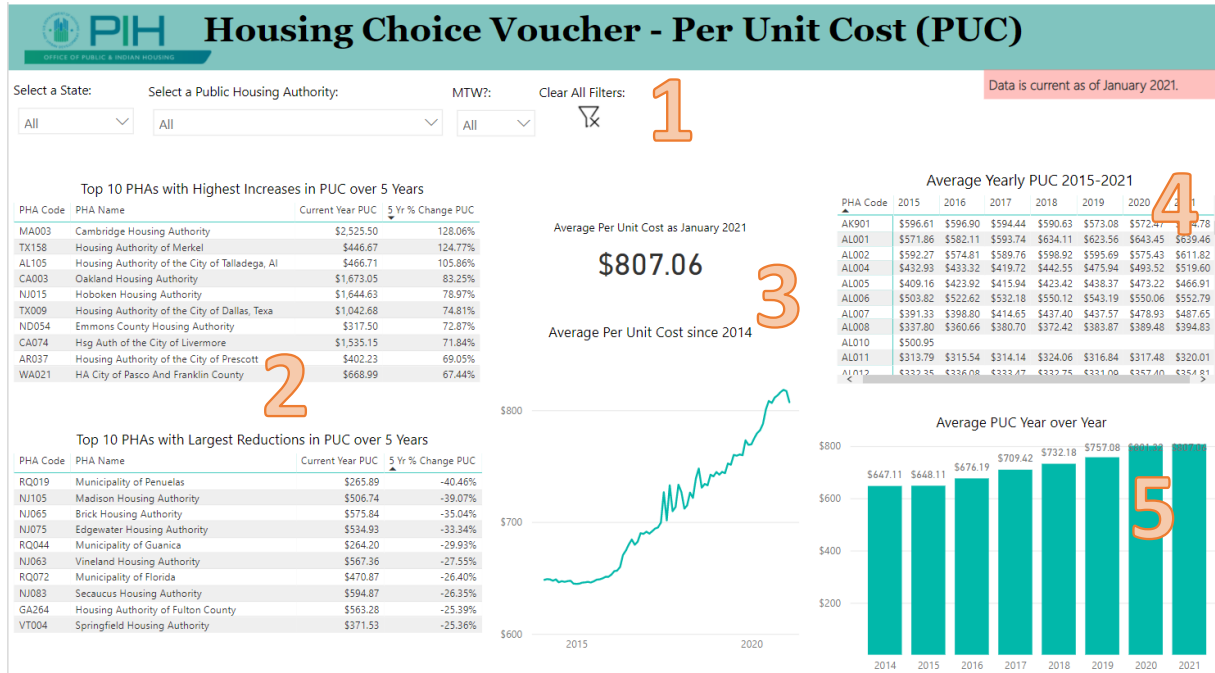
PIH
OFFICE OF PUBLIC & INDIAN HOUSING
Housing Choice Voucher - Per Unit Cost (PUC)

Select a State:
All
Select a Public Housing Authority:
All
MTW?:
All
Clear All Filters:
1
Data is current as of January 2021.

Top 10 PHAs with Highest Increases in PUC over 5 Years

| PHA Code | PHA Name | Current Year PUC | 5 Yr % Change PUC |
|---|---|---|---|
| MA003 | Cambridge Housing Authority | $2,525.50 | 128.06% |
| TX158 | Housing Authority of Merkel | $446.67 | 124.77% |
| AL105 | Housing Authority of the City of Talladega, Al | $466.71 | 105.86% |
| CA003 | Oakland Housing Authority | $1,673.05 | 83.25% |
| NJ015 | Hoboken Housing Authority | $1,644.63 | 78.97% |
| TX009 | Housing Authority of the City of Dallas, Texa | $1,042.68 | 74.81% |
| ND054 | Emmons County Housing Authority | $317.50 | 72.87% |
| CA074 | Hsg Auth of the City of Livermore | $1,535.15 | 71.84% |
| AR037 | Housing Authority of the City of Prescott | $402.23 | 69.05% |
| WA021 | HA City of Pasco And Franklin County | $668.99 | 67.44% |

2

Top 10 PHAs with Largest Reductions in PUC over 5 Years

| PHA Code | PHA Name | Current Year PUC | 5 Yr % Change PUC |
|---|---|---|---|
| RQ019 | Municipality of Penuelas | $265.89 | -40.46% |
| NJ105 | Madison Housing Authority | $506.74 | -39.07% |
| NJ065 | Brick Housing Authority | $575.84 | -35.04% |
| NJ075 | Edgewater Housing Authority | $534.93 | -33.34% |
| RQ044 | Municipality of Guanica | $264.20 | -29.93% |
| NJ063 | Vineland Housing Authority | $567.36 | -27.55% |
| RQ072 | Municipality of Florida | $470.87 | -26.40% |
| NJ083 | Secaucus Housing Authority | $594.87 | -26.35% |
| GA264 | Housing Authority of Fulton County | $563.28 | -25.39% |
| VT004 | Springfield Housing Authority | $371.53 | -25.36% |

Average Per Unit Cost as January 2021
$807.06
3
Average Per Unit Cost since 2014
$800
$700
$600
2015
2020

Average Yearly PUC 2015-2021
4

| PHA Code | 2015 | 2016 | 2017 | 2018 | 2019 | 2020 | 2021 |
|---|---|---|---|---|---|---|---|
| AK901 | $596.61 | $596.90 | $594.44 | $590.63 | $573.08 | $572.47 | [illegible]4.78 |
| AL001 | $571.86 | $582.11 | $593.74 | $634.11 | $623.56 | $643.45 | $639.46 |
| AL002 | $592.27 | $574.81 | $589.76 | $598.92 | $595.69 | $575.43 | $611.82 |
| AL004 | $432.93 | $433.32 | $419.72 | $442.55 | $475.94 | $493.52 | $519.60 |
| AL005 | $409.16 | $423.92 | $415.94 | $423.42 | $438.37 | $473.22 | $466.91 |
| AL006 | $503.82 | $522.62 | $532.18 | $550.12 | $543.19 | $550.06 | $552.79 |
| AL007 | $391.33 | $398.80 | $414.65 | $437.40 | $437.57 | $478.93 | $487.65 |
| AL008 | $337.80 | $360.66 | $380.70 | $372.42 | $383.87 | $389.48 | $394.83 |
| AL010 | $500.95 | | | | | | |
| AL011 | $313.79 | $315.54 | $314.14 | $324.06 | $316.84 | $317.48 | $320.01 |
| AL012 | $332.35 | $336.08 | $333.47 | $332.75 | $331.09 | $357.40 | $354.81 |

Average PUC Year over Year
$800
$600
$400
$200
$647.11 $648.11 $676.19 $709.42 $732.18 $757.08 $801.32 $807.06
2014 2015 2016 2017 2018 2019 2020 2021
5